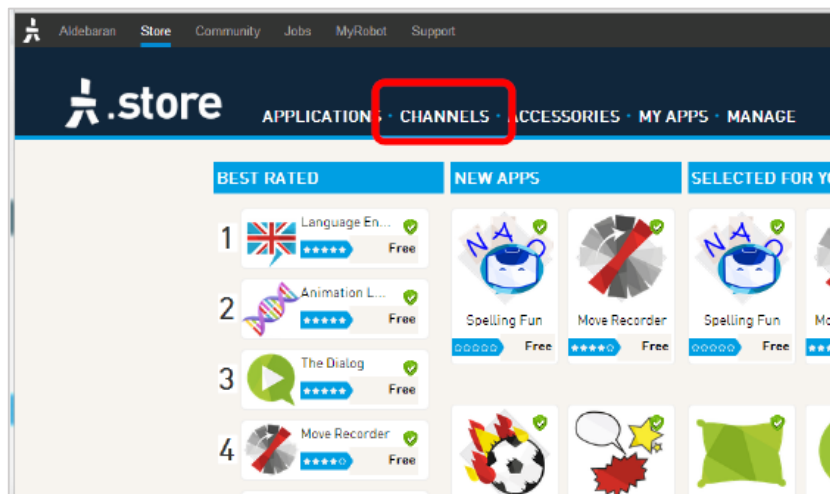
Aldebaran Store Community Jobs MyRobot Support

.store

APPLICATIONS · CHANNELS · ACCESSORIES · MY APPS · MANAGE

BEST RATED

1 Language En... Free

2 Animation L... Free

3 The Dialog Free

4 Move Recorder Free

NEW APPS

NAO

Spelling Fun Free

Move Recorder Free

SELECTED FOR Y

NAO

Spelling Fun Free

Mo